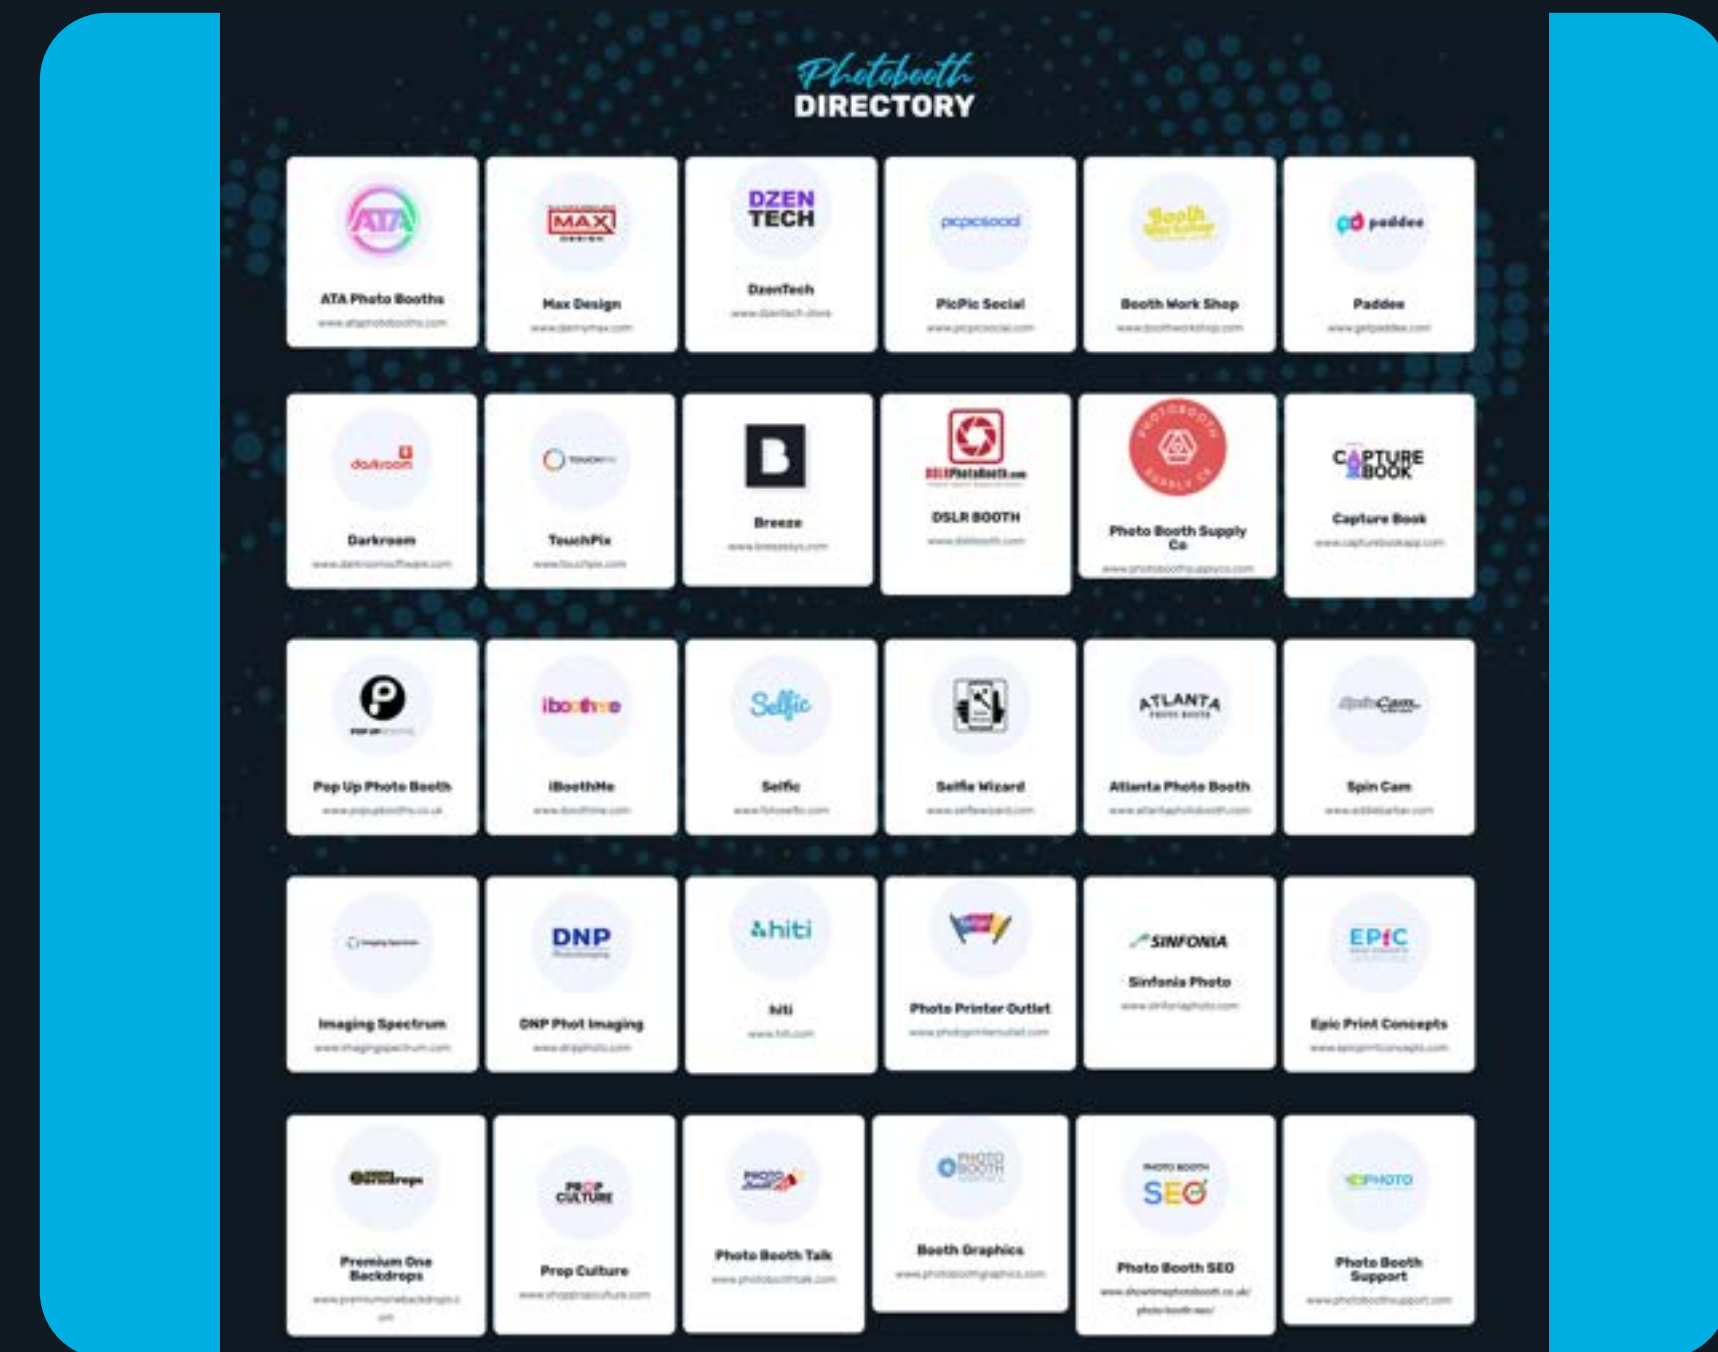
Photobooth
DIRECTORY

ATA
ATA Photo Booths
www.ataphotobooths.com

MAX
Max Design
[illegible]

DZEN TECH
DzenTech
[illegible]

picpicsocial
PicPic Social
www.picpicsocial.com

Booth
Booth Work Shop
www.boothworkshop.com

paddee
Paddee
www.getpaddee.com

darkroom
Darkroom
www.darkroomsoftware.com

TouchPix
www.touchpix.com

B
Breeze
www.breezesys.com

DSLRPhotoBooth.com
DSLR BOOTH
www.dslrbooth.com

PHOTOBOOTH SUPPLY CO
Photo Booth Supply Co
www.photoboothsupplyco.com

CAPTURE BOOK
Capture Book
www.capturebookapp.com

P
Pop Up Photo Booth
www.popupbooths.co.uk

iboothme
iBoothMe
www.iboothme.com

Selfie
Selfie
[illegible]

Selfie Wizard
www.selfiewizard.com

ATLANTA
Atlanta Photo Booth
www.atlantaphotobooth.com

Spin Cam
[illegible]

Imaging Spectrum
Imaging Spectrum
www.imagingspectrum.com

DNP
DNP Phot Imaging
www.dnpphoto.com

hiti
hiti
www.hiti.com

Photo Printer Outlet
www.photoprinteroutlet.com

SINFONIA
Sinfonia Photo
www.sinfoniaphoto.com

EPIC
Epic Print Concepts
www.epicprintconcepts.com

Backdrops
Premium One Backdrops
www.premiumonebackdrops.com

PROP CULTURE
Prop Culture
www.shoppropculture.com

Photo Booth Talk
www.photoboothtalk.com

PHOTO BOOTH
Booth Graphics
www.photoboothgraphics.com

PHOTO BOOTH SEO
Photo Booth SEO
www.showtimephotobooth.co.uk/photo-booth-seo/

PHOTO
Photo Booth Support
www.photoboothsupport.com